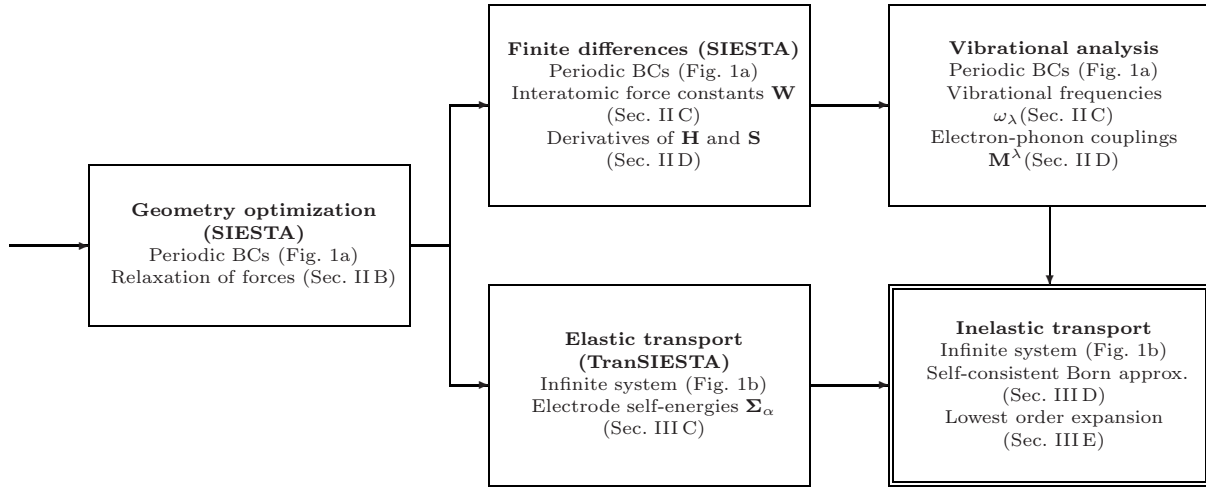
**Geometry optimization (SIESTA)**
Periodic BCs (Fig. 1a)
Relaxation of forces (Sec. II B)

**Finite differences (SIESTA)**
Periodic BCs (Fig. 1a)
Interatomic force constants $\mathbf{W}$
(Sec. II C)
Derivatives of $\mathbf{H}$ and $\mathbf{S}$
(Sec. II D)

**Vibrational analysis**
Periodic BCs (Fig. 1a)
Vibrational frequencies
$\omega_\lambda$(Sec. II C)
Electron-phonon couplings
$\mathbf{M}^\lambda$(Sec. II D)

**Elastic transport (TranSIESTA)**
Infinite system (Fig. 1b)
Electrode self-energies $\mathbf{\Sigma}_\alpha$
(Sec. III C)

**Inelastic transport**
Infinite system (Fig. 1b)
Self-consistent Born approx.
(Sec. III D)
Lowest order expansion
(Sec. III E)